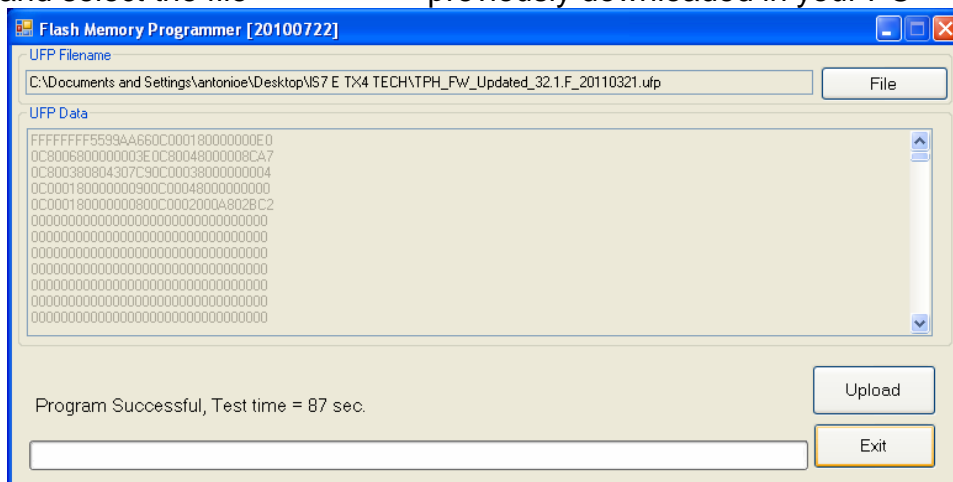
Flash Memory Programmer [20100722]

UFP Filename

C:\Documents and Settings\antonioe\Desktop\IS7 E TX4 TECH\TPH_FW_Updated_32.1.F_20110321.ufp

File

UFP Data

FFFFFFFF5599AA660C000180000000E0
0C8006800000003E0C80048000008CA7
0C800380804307C90C00038000000004
0C00018000000900C00048000000000
0C00018000000800C0002000A802BC2
00000000000000000000000000000000
00000000000000000000000000000000
00000000000000000000000000000000
00000000000000000000000000000000
00000000000000000000000000000000
00000000000000000000000000000000
00000000000000000000000000000000

Upload

Program Successful, Test time = 87 sec.

Exit